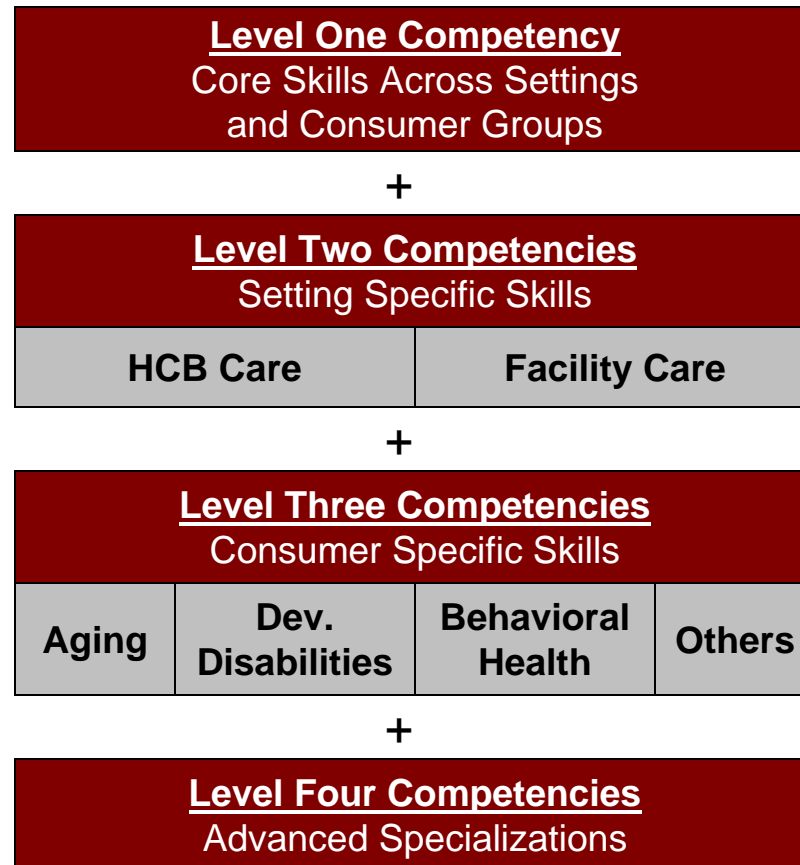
Level One Competency
Core Skills Across Settings and Consumer Groups

+

Level Two Competencies
Setting Specific Skills

| HCB Care | Facility Care |
|---|---|

+

Level Three Competencies
Consumer Specific Skills

| Aging | Dev. Disabilities | Behavioral Health | Others |
|---|---|---|---|

+

Level Four Competencies
Advanced Specializations